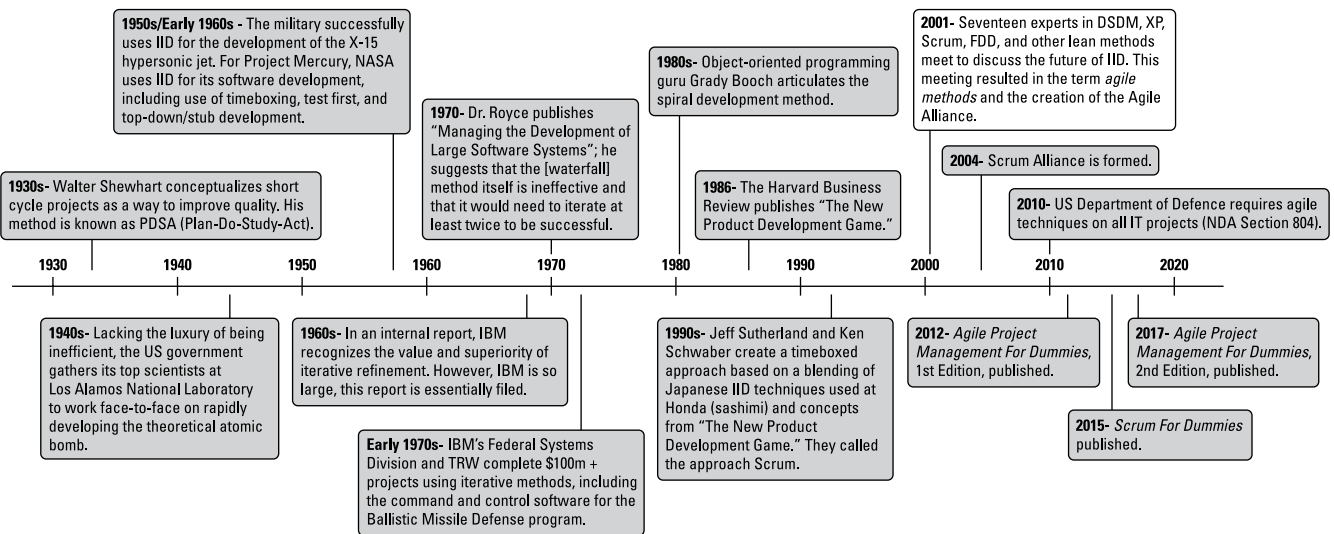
**1950s/Early 1960s -** The military successfully uses IID for the development of the X-15 hypersonic jet. For Project Mercury, NASA uses IID for its software development, including use of timeboxing, test first, and top-down/stub development.

**1930s-** Walter Shewhart conceptualizes short cycle projects as a way to improve quality. His method is known as PDSA (Plan-Do-Study-Act).

**1970-** Dr. Royce publishes "Managing the Development of Large Software Systems"; he suggests that the [waterfall] method itself is ineffective and that it would need to iterate at least twice to be successful.

**1980s-** Object-oriented programming guru Grady Booch articulates the spiral development method.

**1986-** The Harvard Business Review publishes "The New Product Development Game."

**2001-** Seventeen experts in DSDM, XP, Scrum, FDD, and other lean methods meet to discuss the future of IID. This meeting resulted in the term *agile methods* and the creation of the Agile Alliance.

**2004-** Scrum Alliance is formed.

**2010-** US Department of Defence requires agile techniques on all IT projects (NDA Section 804).

1930 1940 1950 1960 1970 1980 1990 2000 2010 2020

**1940s-** Lacking the luxury of being inefficient, the US government gathers its top scientists at Los Alamos National Laboratory to work face-to-face on rapidly developing the theoretical atomic bomb.

**1960s-** In an internal report, IBM recognizes the value and superiority of iterative refinement. However, IBM is so large, this report is essentially filed.

**Early 1970s-** IBM's Federal Systems Division and TRW complete $100m + projects using iterative methods, including the command and control software for the Ballistic Missile Defense program.

**1990s-** Jeff Sutherland and Ken Schwaber create a timeboxed approach based on a blending of Japanese IID techniques used at Honda (sashimi) and concepts from "The New Product Development Game." They called the approach Scrum.

**2012-** *Agile Project Management For Dummies*, 1st Edition, published.

**2015-** *Scrum For Dummies* published.

**2017-** *Agile Project Management For Dummies*, 2nd Edition, published.